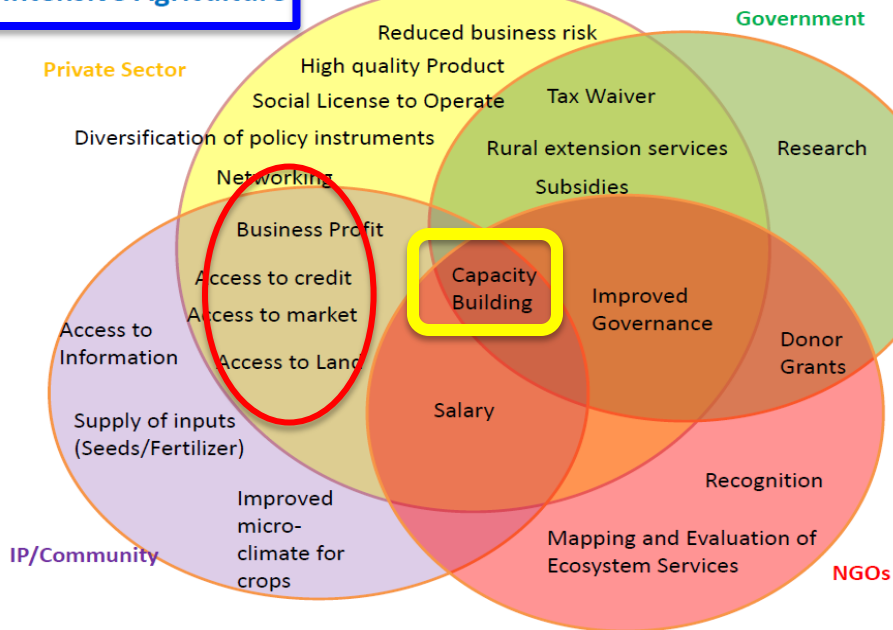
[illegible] Agriculture

Private Sector

Government

Reduced business risk

High quality Product

Social License to Operate

Diversification of policy instruments

Networking

Tax Waiver

Rural extension services

Research

Subsidies

Business Profit

Access to credit

Access to market

Access to Land

Capacity Building

Improved Governance

Access to Information

Donor Grants

Salary

Supply of inputs (Seeds/Fertilizer)

Recognition

Improved micro-climate for crops

IP/Community

Mapping and Evaluation of Ecosystem Services

NGOs